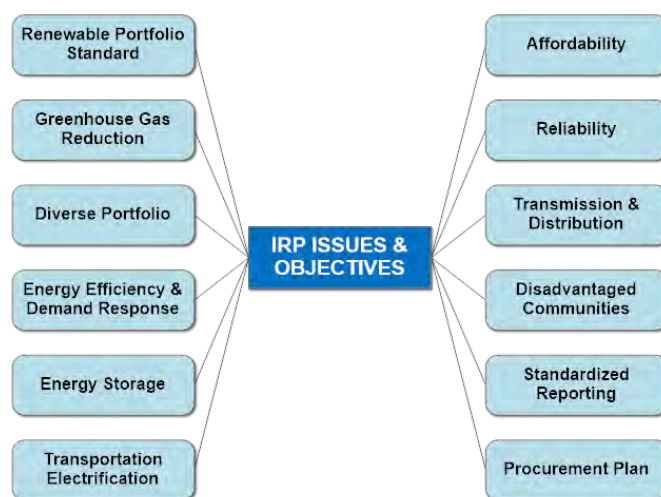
IRP ISSUES & OBJECTIVES

Renewable Portfolio Standard

Greenhouse Gas Reduction

Diverse Portfolio

Energy Efficiency & Demand Response

Energy Storage

Transportation Electrification

Affordability

Reliability

Transmission & Distribution

Disadvantaged Communities

Standardized Reporting

Procurement Plan